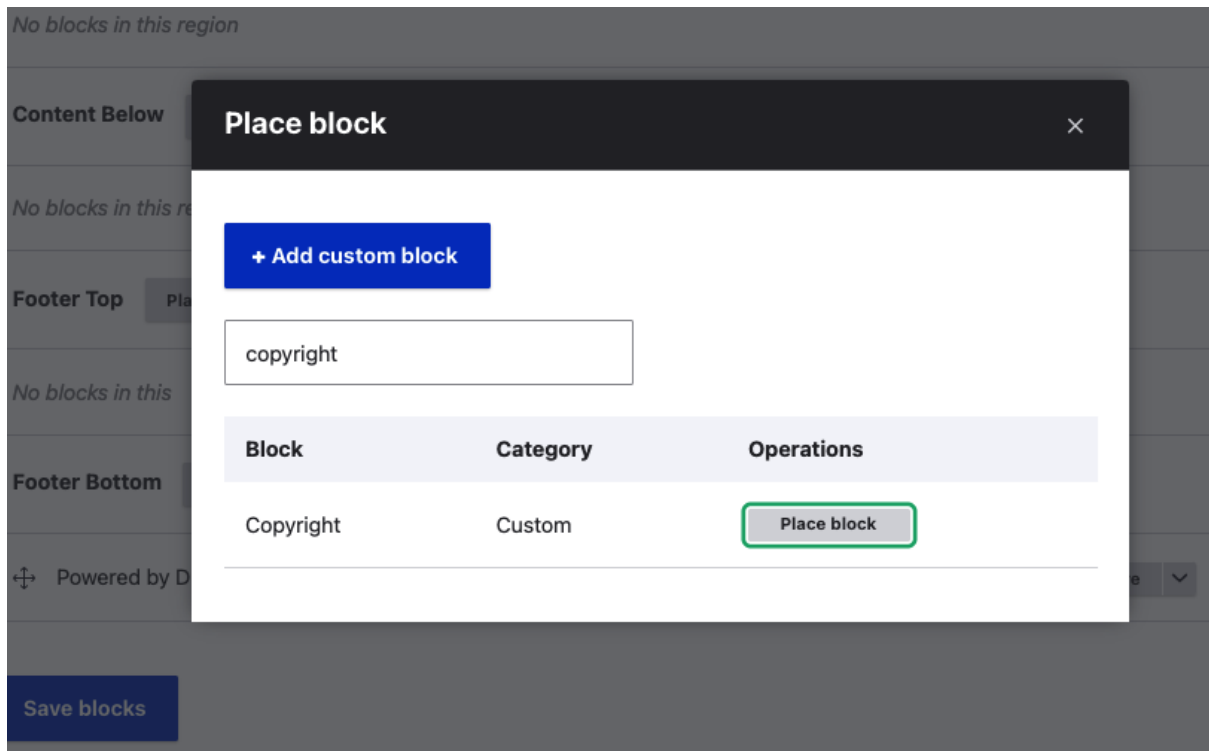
No blocks in this region

Content Below

No blocks in this re

Footer Top Pla

No blocks in this

Footer Bottom

Powered by D

Save blocks

Place block ×

+ Add custom block

copyright

| Block | Category | Operations |
|---|---|---|
| Copyright | Custom | Place block |